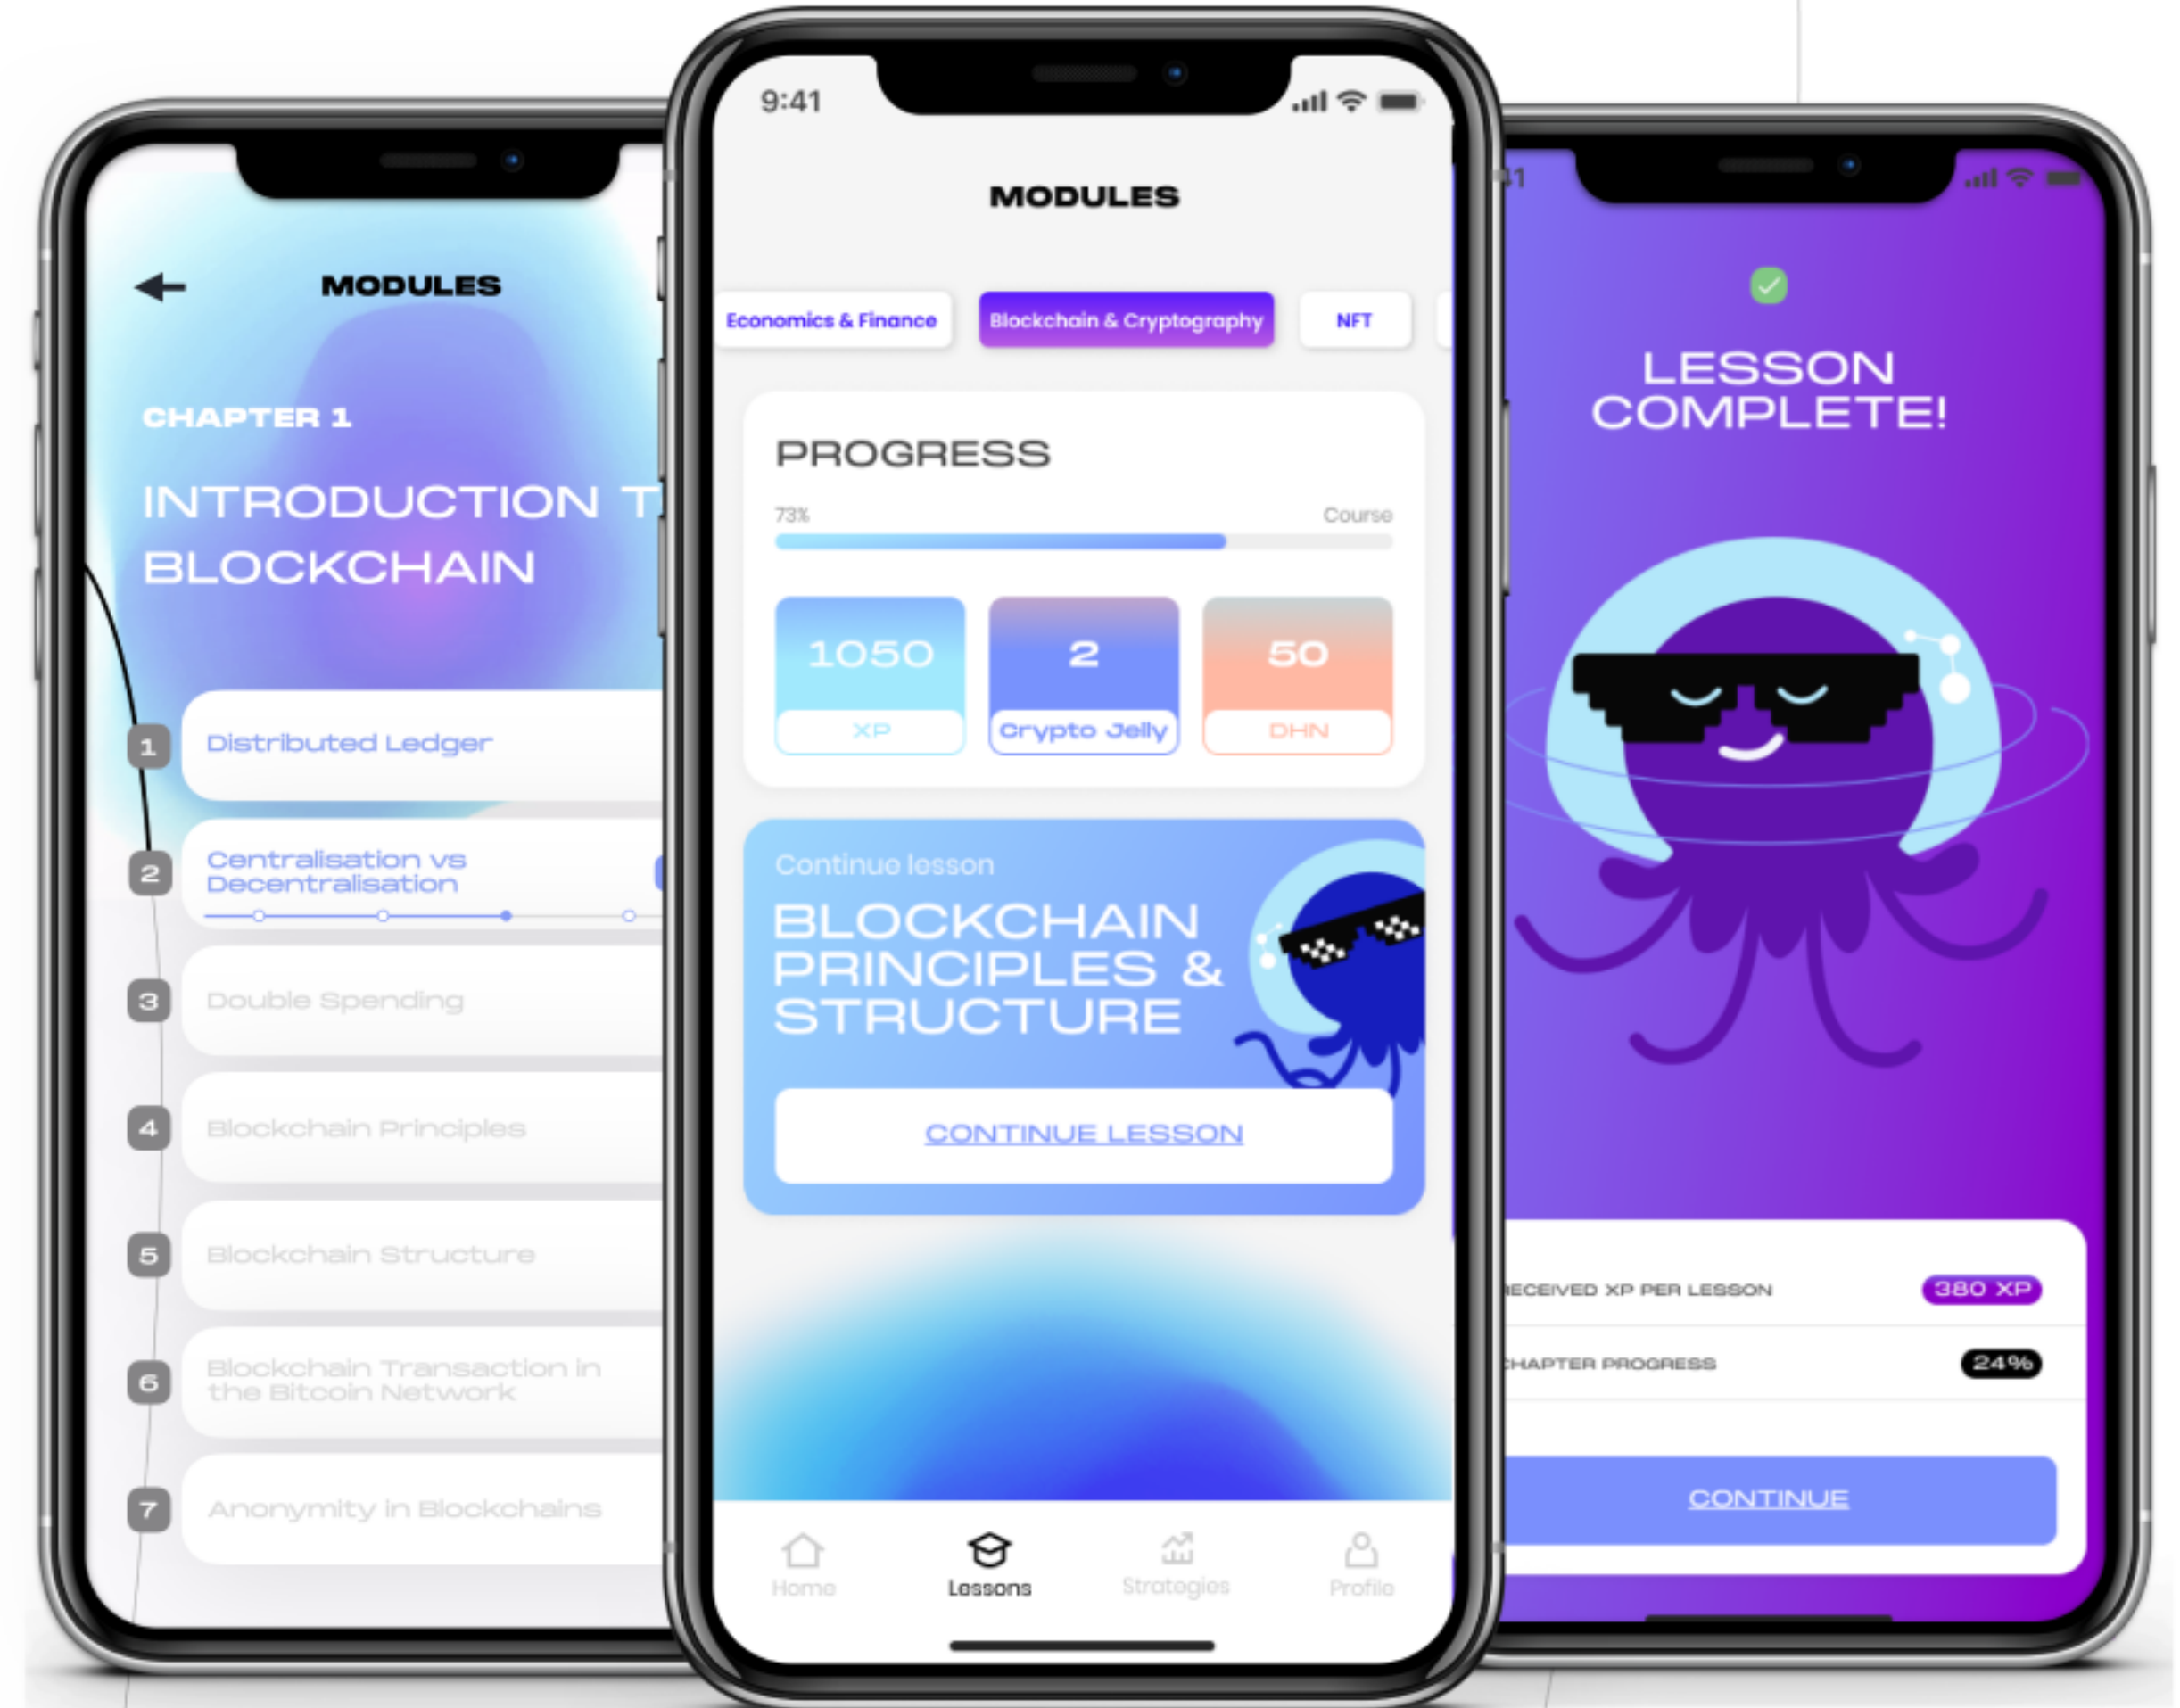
MODULES

CHAPTER 1

INTRODUCTION T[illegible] BLOCKCHAIN

1 Distributed Ledger

2 Centralisation vs Decentralisation

3 Double Spending

4 Blockchain Principles

5 Blockchain Structure

6 Blockchain Transaction in the Bitcoin Network

7 Anonymity in Blockchains

9:41

MODULES

Economics & Finance | Blockchain & Cryptography | NFT

PROGRESS

73% Course

1050 XP

2 Crypto Jelly

50 DHN

Continue lesson

BLOCKCHAIN PRINCIPLES & STRUCTURE

CONTINUE LESSON

Home Lessons Strategies Profile

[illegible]1

LESSON COMPLETE!

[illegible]ECEIVED XP PER LESSON 380 XP

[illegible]HAPTER PROGRESS 24%

CONTINUE